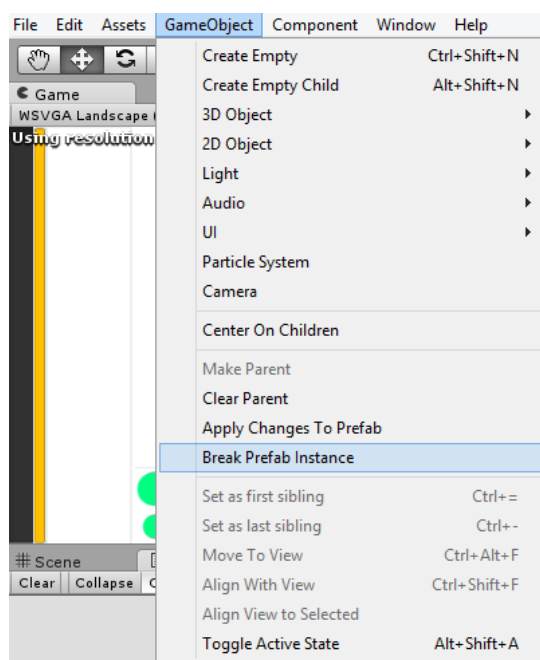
File Edit Assets GameObject Component Window Help

Game
WSVGA Landscape
Using resolution

Create Empty Ctrl+Shift+N
Create Empty Child Alt+Shift+N
3D Object
2D Object
Light
Audio
UI
Particle System
Camera
Center On Children
Make Parent
Clear Parent
Apply Changes To Prefab
Break Prefab Instance
Set as first sibling Ctrl+=
Set as last sibling Ctrl+-
Move To View Ctrl+Alt+F
Align With View Ctrl+Shift+F
Align View to Selected
Toggle Active State Alt+Shift+A

Scene
Clear Collapse